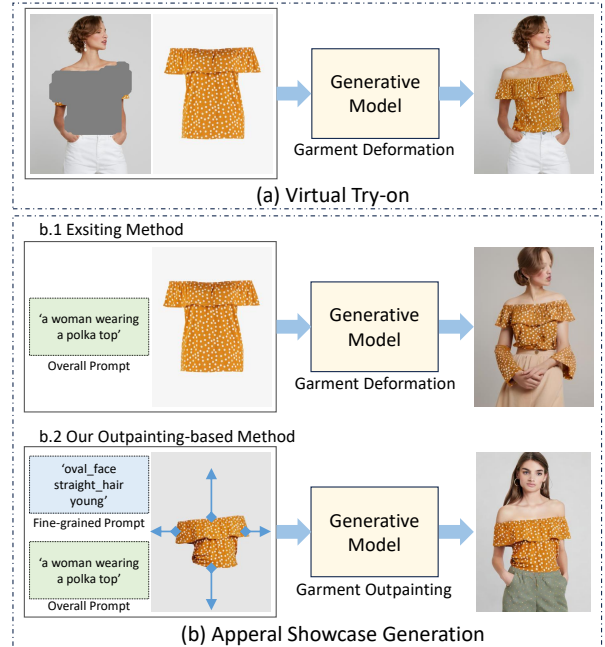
Generative Model

Garment Deformation

(a) Virtual Try-on

b.1 Exsiting Method

'a woman wearing a polka top'

Overall Prompt

Generative Model

Garment Deformation

b.2 Our Outpainting-based Method

'oval_face straight_hair young'

Fine-grained Prompt

'a woman wearing a polka top'

Overall Prompt

Generative Model

Garment Outpainting

(b) Apperal Showcase Generation